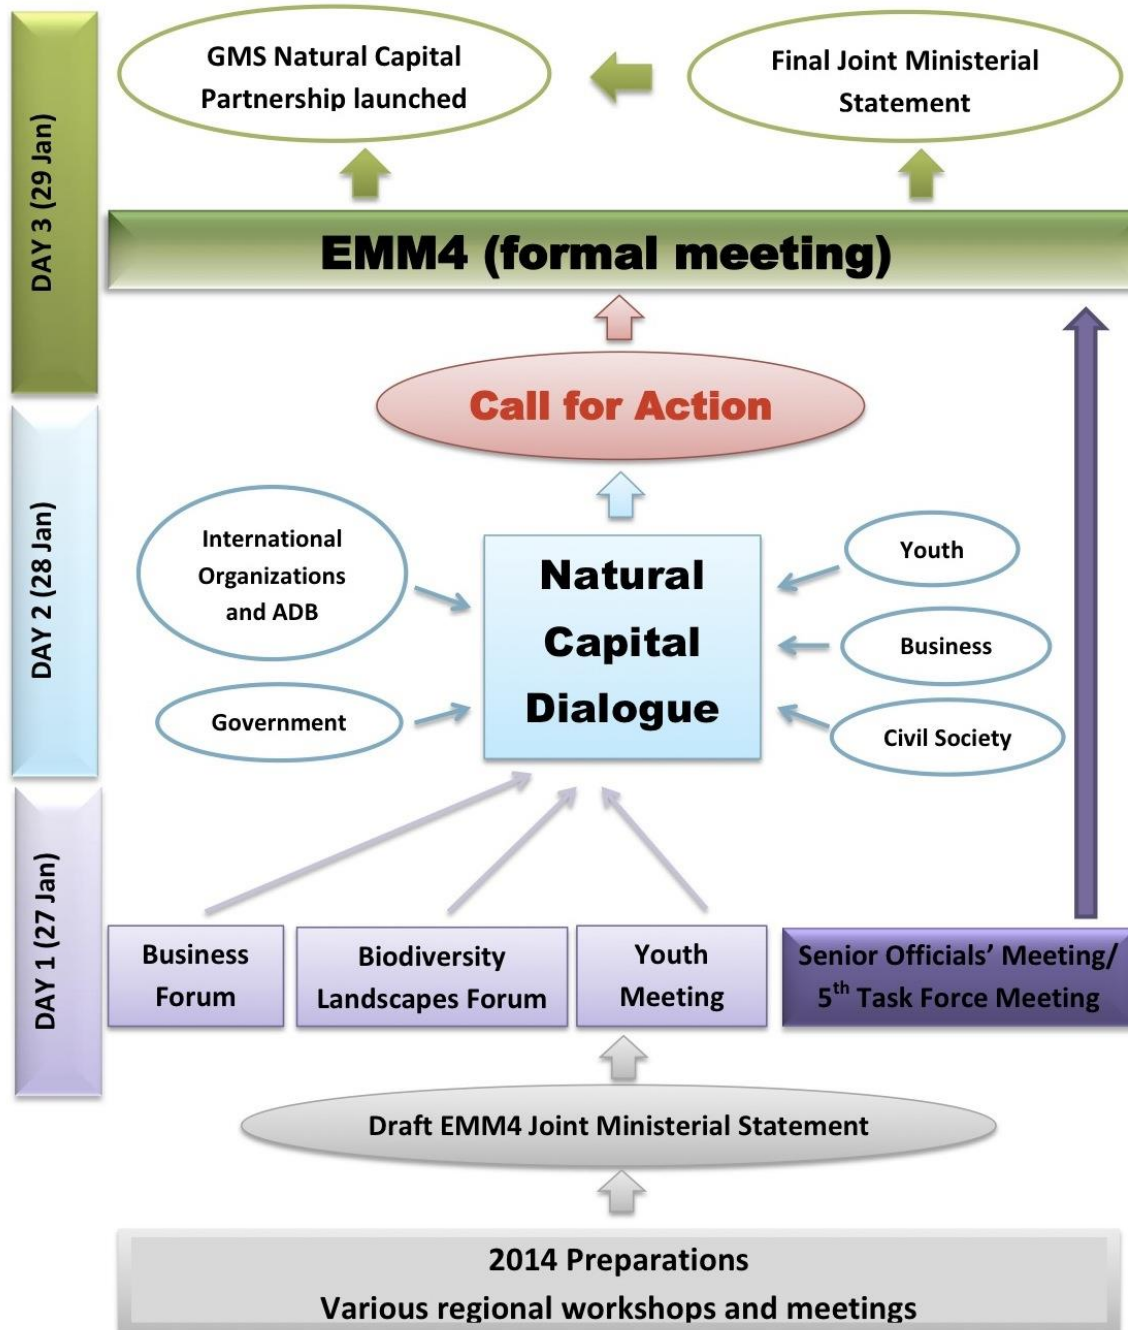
DAY 3 (29 Jan)

GMS Natural Capital Partnership launched

Final Joint Ministerial Statement

EMM4 (formal meeting)

DAY 2 (28 Jan)

Call for Action

International Organizations and ADB

Government

Natural Capital Dialogue

Youth

Business

Civil Society

DAY 1 (27 Jan)

Business Forum

Biodiversity Landscapes Forum

Youth Meeting

Senior Officials' Meeting/ 5$^{th}$ Task Force Meeting

Draft EMM4 Joint Ministerial Statement

2014 Preparations
Various regional workshops and meetings